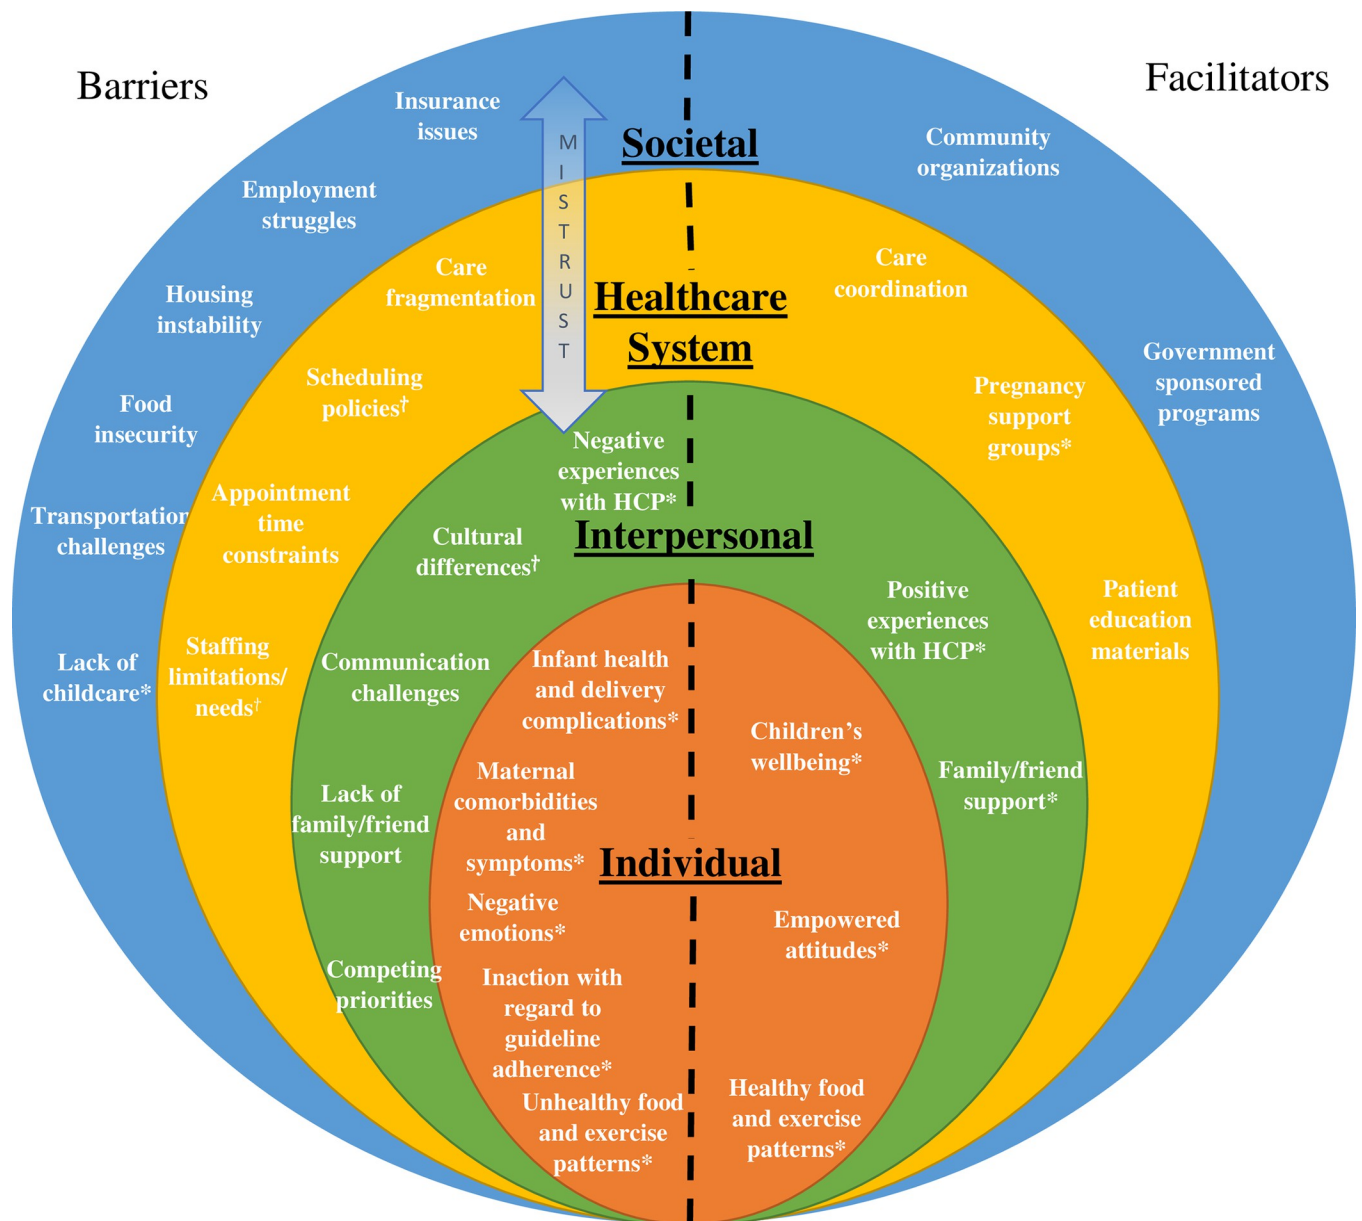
Barriers

Facilitators

Insurance issues

MISTRUST

Societal

Community organizations

Employment struggles

Housing instability

Care fragmentation

Healthcare System

Care coordination

Government sponsored programs

Food insecurity

Scheduling policies†

Pregnancy support groups*

Negative experiences with HCP*

Transportation challenges

Appointment time constraints

Cultural differences†

Interpersonal

Patient education materials

Positive experiences with HCP*

Lack of childcare*

Staffing limitations/ needs†

Communication challenges

Infant health and delivery complications*

Children's wellbeing*

Family/friend support*

Lack of family/friend support

Maternal comorbidities and symptoms*

Individual

Negative emotions*

Empowered attitudes*

Competing priorities

Inaction with regard to guideline adherence*

Unhealthy food and exercise patterns*

Healthy food and exercise patterns*